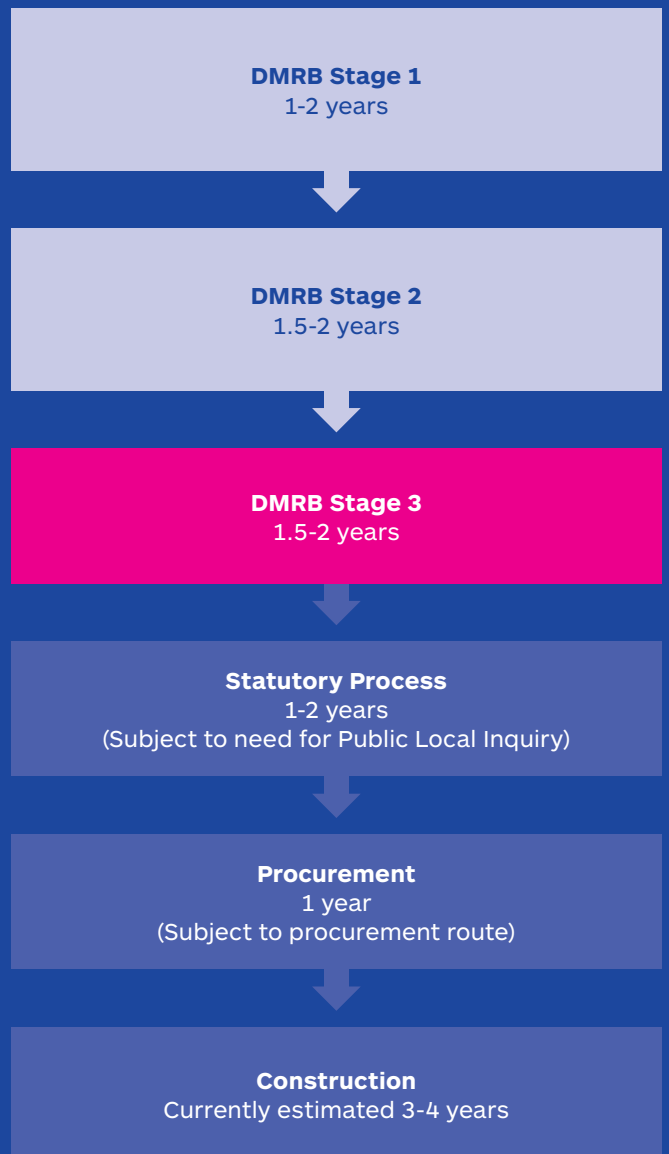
DMRB Stage 1
1-2 years

DMRB Stage 2
1.5-2 years

DMRB Stage 3
1.5-2 years

Statutory Process
1-2 years
(Subject to need for Public Local Inquiry)

Procurement
1 year
(Subject to procurement route)

Construction
Currently estimated 3-4 years